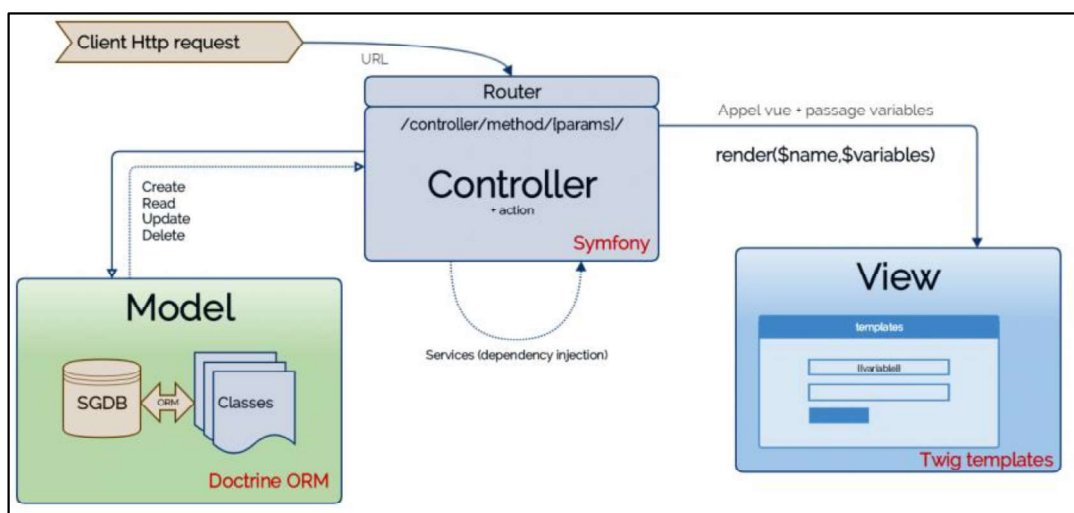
Client Http request

URL

Router

/controller/method/[params]/

Controller

+ action

Symfony

Appel vue + passage variables

render($name,$variables)

Create
Read
Update
Delete

Model

SGDB

ORM

Classes

Doctrine ORM

Services (dependency injection)

View

templates

{{variable}}

Twig templates